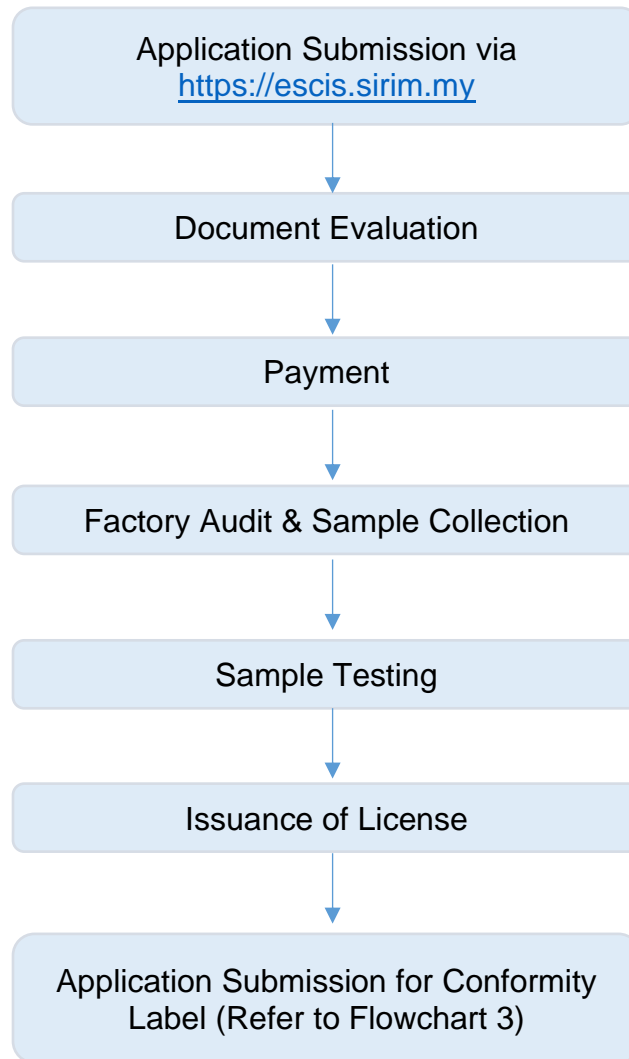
Application Submission via https://escis.sirim.my

Document Evaluation

Payment

Factory Audit & Sample Collection

Sample Testing

Issuance of License

Application Submission for Conformity Label (Refer to Flowchart 3)